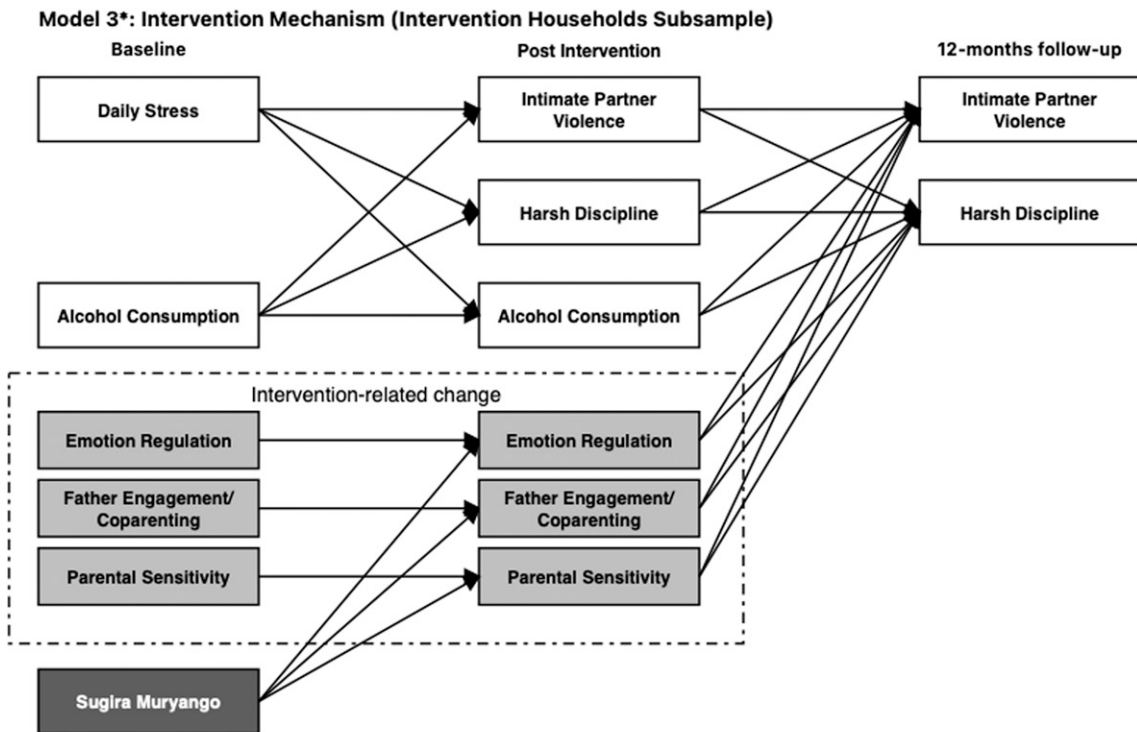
Model 3*: Intervention Mechanism (Intervention Households Subsample)

Baseline

Post Intervention

12-months follow-up

Daily Stress

Intimate Partner Violence

Intimate Partner Violence

Harsh Discipline

Harsh Discipline

Alcohol Consumption

Alcohol Consumption

Intervention-related change

Emotion Regulation

Emotion Regulation

Father Engagement/ Coparenting

Father Engagement/ Coparenting

Parental Sensitivity

Parental Sensitivity

Sugira Muryango